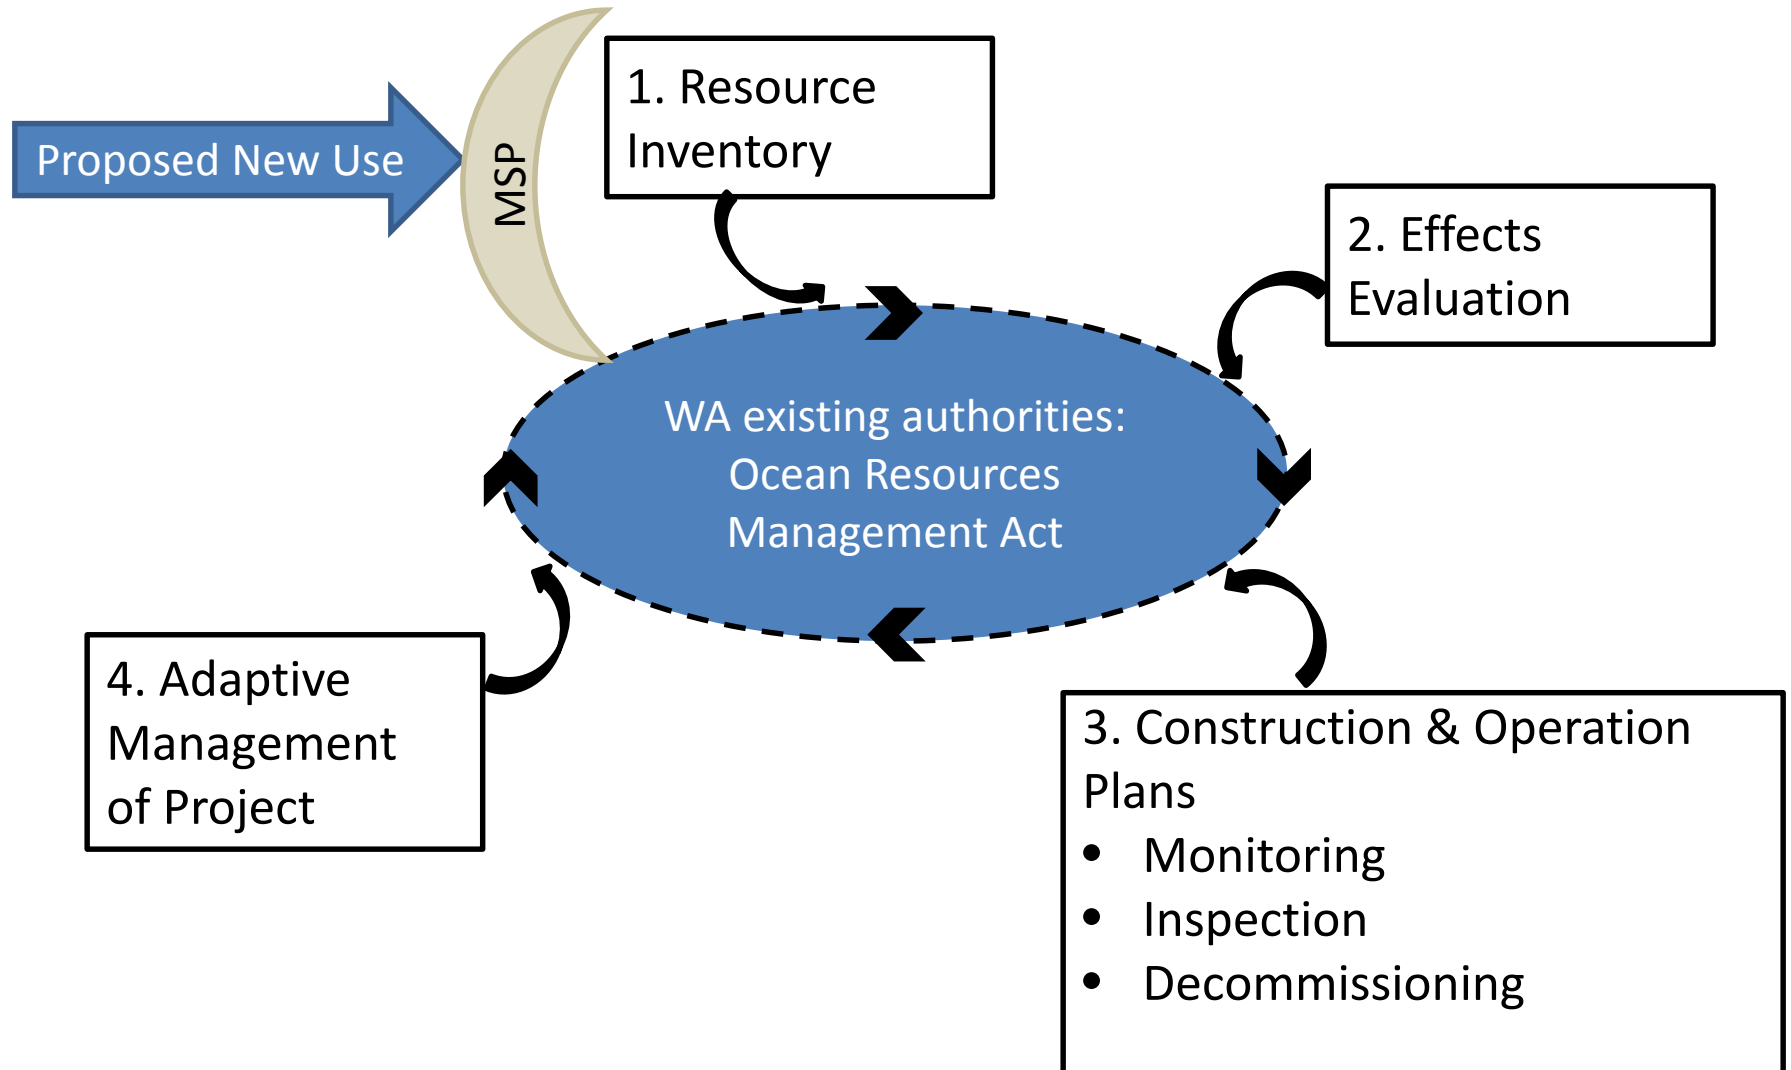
Proposed New Use

MSP

1. Resource Inventory

2. Effects Evaluation

WA existing authorities: Ocean Resources Management Act

4. Adaptive Management of Project

3. Construction & Operation Plans
- Monitoring
- Inspection
- Decommissioning